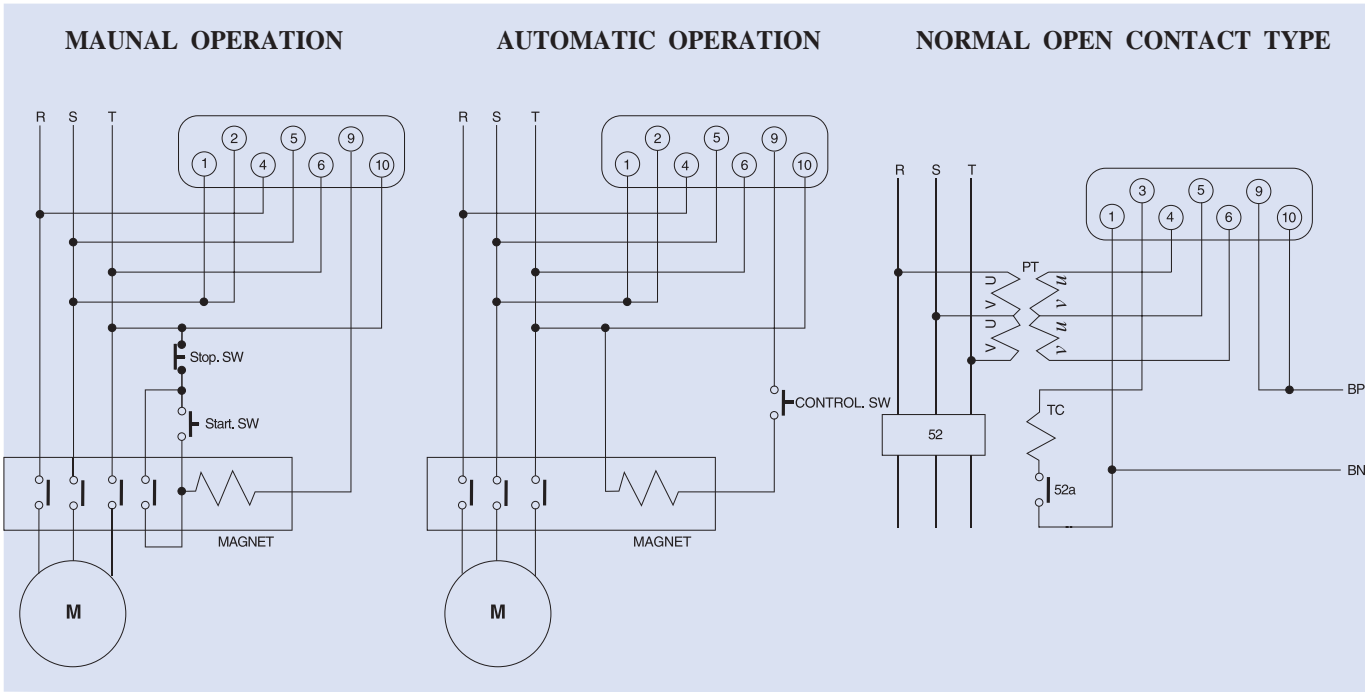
MAUNAL OPERATION

R S T

2 5 9
1 4 6 10

Stop. SW

Start. SW

MAGNET

M

AUTOMATIC OPERATION

R S T

2 5 9
1 4 6 10

CONTROL. SW

MAGNET

M

NORMAL OPEN CONTACT TYPE

R S T

3 5 9
1 4 6 10

PT
U V U V
u v u v

BP

TC

52

BN

52a